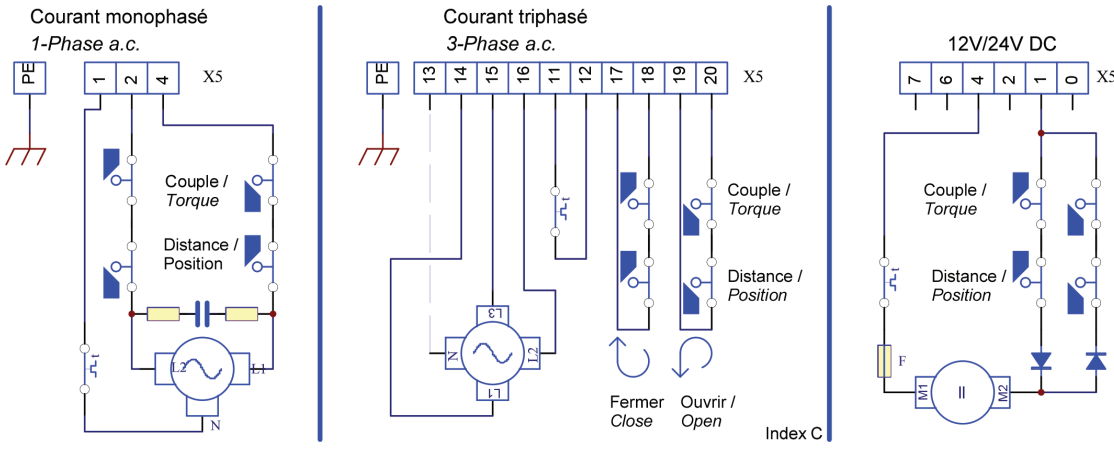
Courant monophasé
1-Phase a.c.

PE
1 2 4
X5

Couple /
Torque

Distance /
Position

L2
L1
N

Courant triphasé
3-Phase a.c.

PE
13 14 15 16 11 12 17 18 19 20
X5

Couple /
Torque

Distance /
Position

L3
N
L2
L1

Fermer
Close

Ouvrir /
Open

Index C

12V/24V DC

7 6 4 2 1 0
X5

Couple /
Torque

Distance /
Position

F
M1
M2